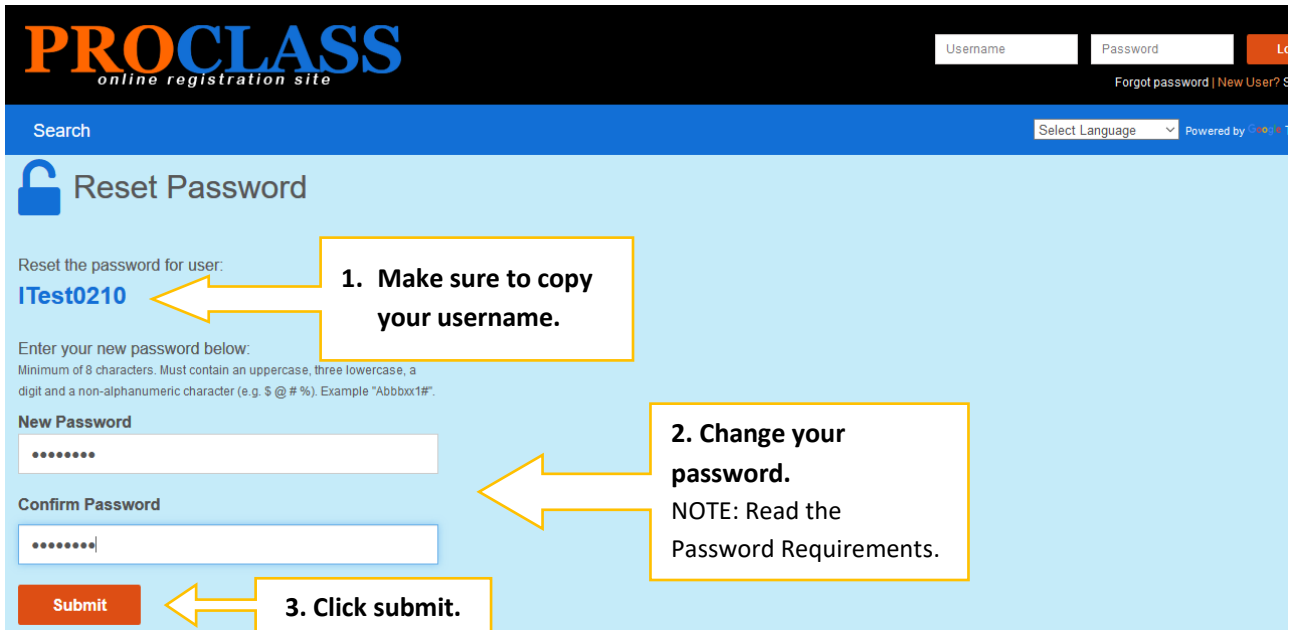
PROCLASS
online registration site

Username
Password
Lo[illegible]
Forgot password | New User? S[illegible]

Search

Select Language
Powered by Google T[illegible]

Reset Password

Reset the password for user:
ITest0210

1. Make sure to copy your username.

Enter your new password below:
Minimum of 8 characters. Must contain an uppercase, three lowercase, a digit and a non-alphanumeric character (e.g. $ @ # %). Example "Abbbxx1#".

New Password
••••••••

Confirm Password
••••••••

2. Change your password.
NOTE: Read the Password Requirements.

Submit

3. Click submit.